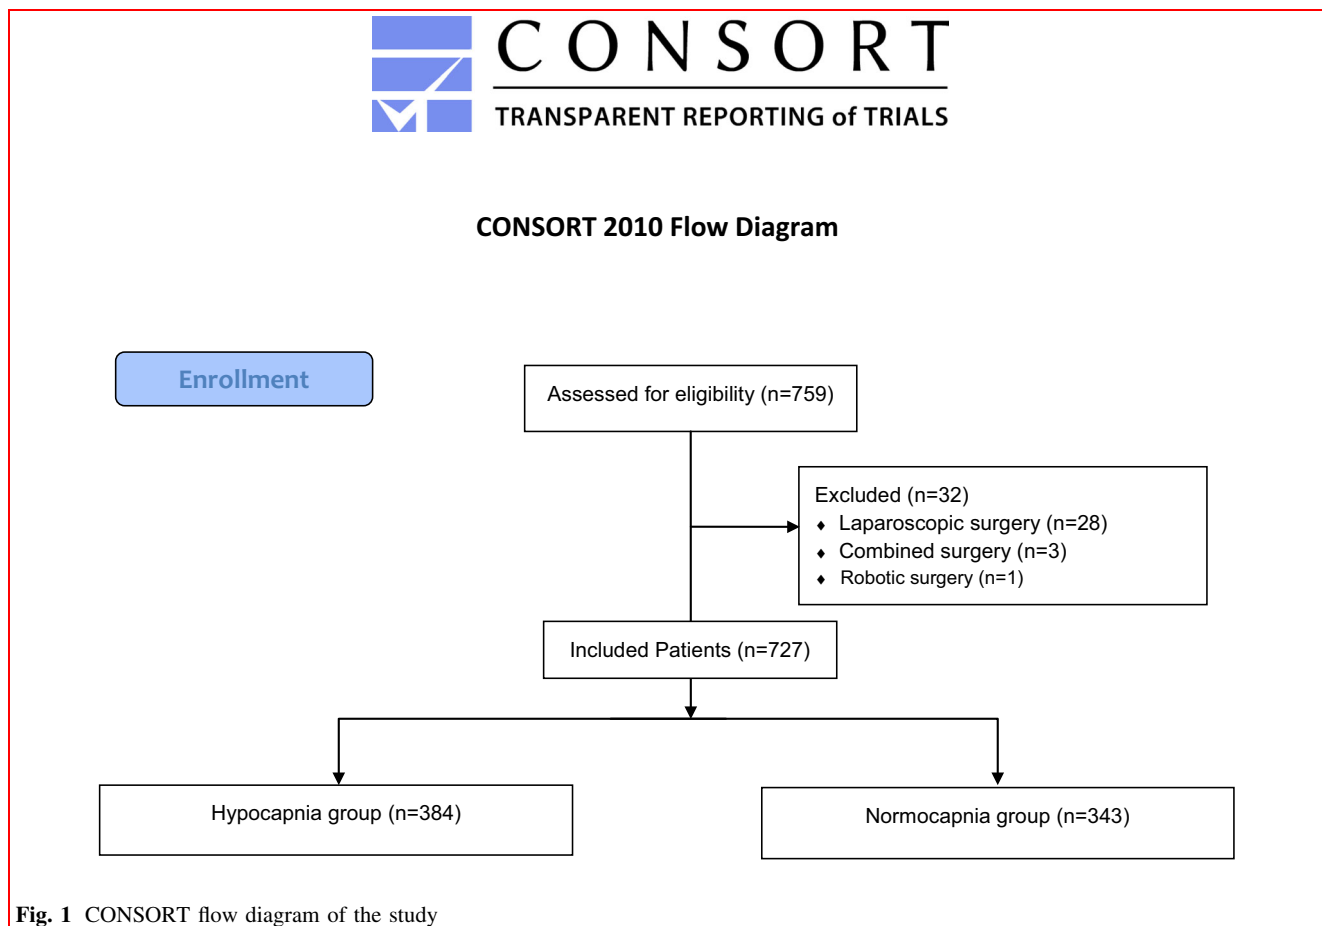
CONSORT

TRANSPARENT REPORTING of TRIALS

CONSORT 2010 Flow Diagram

Enrollment

Assessed for eligibility (n=759)

Excluded (n=32)
♦ Laparoscopic surgery (n=28)
♦ Combined surgery (n=3)
♦ Robotic surgery (n=1)

Included Patients (n=727)

Hypocapnia group (n=384)

Normocapnia group (n=343)

**Fig. 1** CONSORT flow diagram of the study